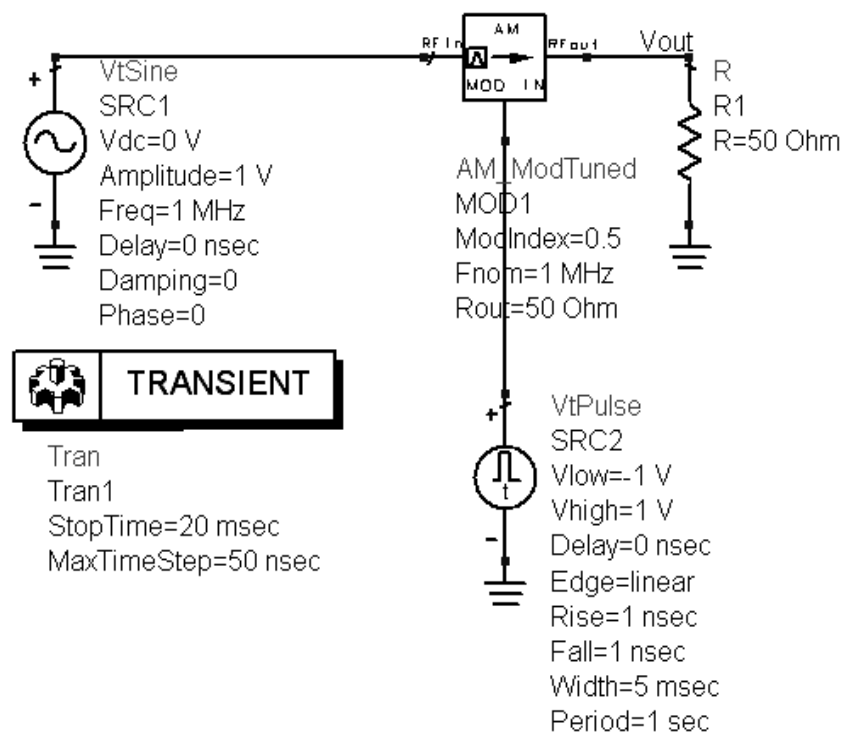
VtSine
SRC1
Vdc=0 V
Amplitude=1 V
Freq=1 MHz
Delay=0 nsec
Damping=0
Phase=0

RFin
AM
MOD IN
RFout

Vout

R
R1
R=50 Ohm

AM_ModTuned
MOD1
ModIndex=0.5
Fnom=1 MHz
Rout=50 Ohm

TRANSIENT

Tran
Tran1
StopTime=20 msec
MaxTimeStep=50 nsec

VtPulse
SRC2
Vlow=-1 V
Vhigh=1 V
Delay=0 nsec
Edge=linear
Rise=1 nsec
Fall=1 nsec
Width=5 msec
Period=1 sec